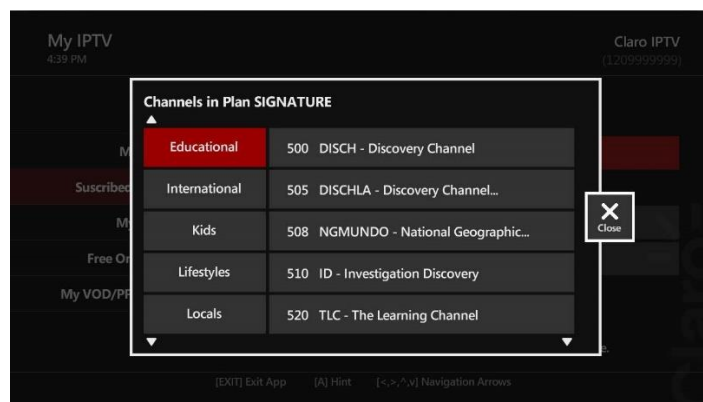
My IPTV
4:39 PM

Claro IPTV
(1209999999)

Channels in Plan SIGNATURE

M
Suscribed
My
Free On
My VOD/PP

Educational
International
Kids
Lifestyles
Locals

500 DISCH - Discovery Channel
505 DISCHLA - Discovery Channel...
508 NGMUNDO - National Geographic...
510 ID - Investigation Discovery
520 TLC - The Learning Channel

Close

[EXIT] Exit App [A] Hint [<,>,^,v] Navigation Arrows